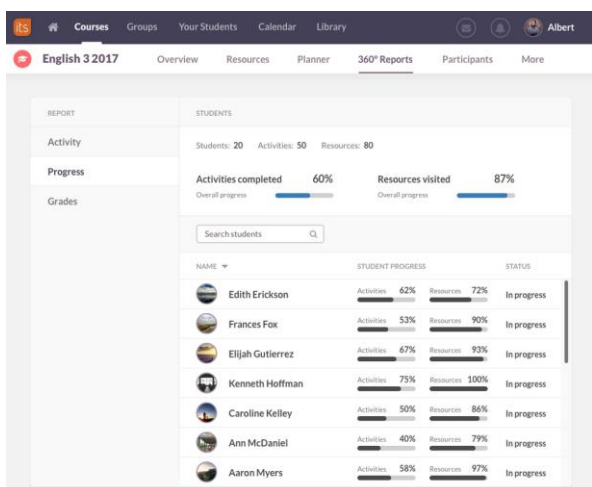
its Courses Groups Your Students Calendar Library Albert

English 3 2017 Overview Resources Planner 360° Reports Participants More

REPORT
Activity
Progress
Grades

STUDENTS

Students: 20 Activities: 50 Resources: 80

Activities completed 60%
Overall progress

Resources visited 87%
Overall progress

Search students

| NAME | STUDENT PROGRESS | | STATUS |
|---|---|---|---|
| Edith Erickson | Activities 62% | Resources 72% | In progress |
| Frances Fox | Activities 53% | Resources 90% | In progress |
| Elijah Gutierrez | Activities 67% | Resources 93% | In progress |
| Kenneth Hoffman | Activities 75% | Resources 100% | In progress |
| Caroline Kelley | Activities 50% | Resources 86% | In progress |
| Ann McDaniel | Activities 40% | Resources 79% | In progress |
| Aaron Myers | Activities 58% | Resources 97% | In progress |